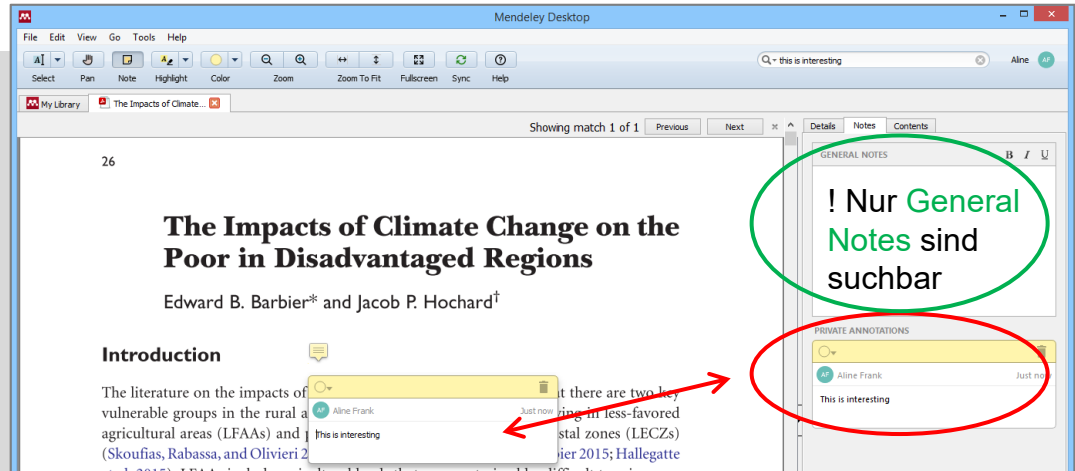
Mendeley Desktop

File Edit View Go Tools Help

Select Pan Note Highlight Color Zoom Zoom To Fit Fullscreen Sync Help

this is interesting

Aline AF

My Library The Impacts of Climate...

Showing match 1 of 1 Previous Next

Details Notes Contents

GENERAL NOTES

B I U

! Nur General Notes sind suchbar

PRIVATE ANNOTATIONS

AF Aline Frank Just now

This is interesting

26

The Impacts of Climate Change on the Poor in Disadvantaged Regions

Edward B. Barbier* and Jacob P. Hochard†

Introduction

The literature on the impacts of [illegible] t there are two key vulnerable groups in the rural a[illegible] ving in less-favored agricultural areas (LFAAs) and p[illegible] stal zones (LECZs) (Skoufias, Rabassa, and Olivieri 2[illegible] bier 2015; Hallegatte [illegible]

AF Aline Frank Just now

This is interesting